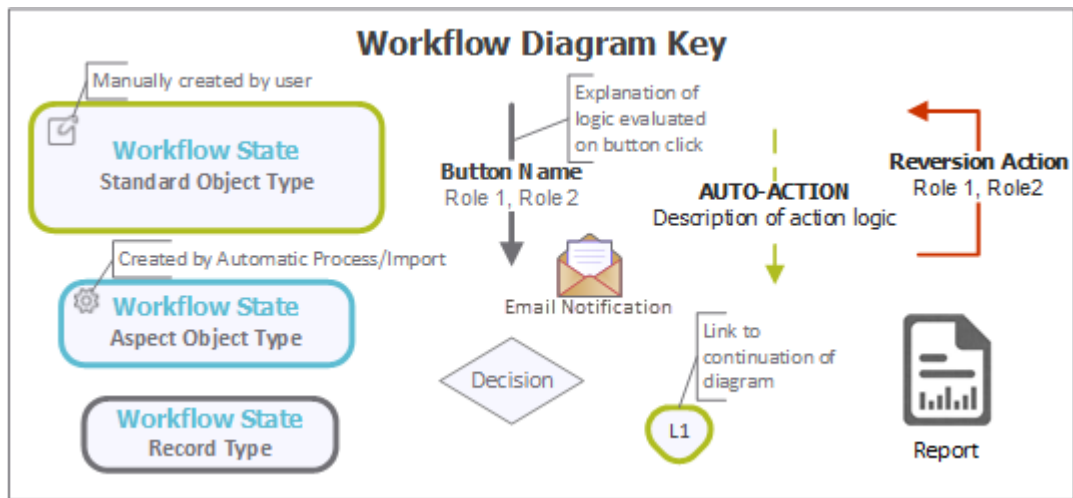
Workflow Diagram Key

Manually created by user

Workflow State
Standard Object Type

Created by Automatic Process/Import

Workflow State
Aspect Object Type

Workflow State
Record Type

Explanation of logic evaluated on button click

Button Name
Role 1, Role 2

Email Notification

Decision

AUTO-ACTION
Description of action logic

Link to continuation of diagram

L1

Reversion Action
Role 1, Role2

Report